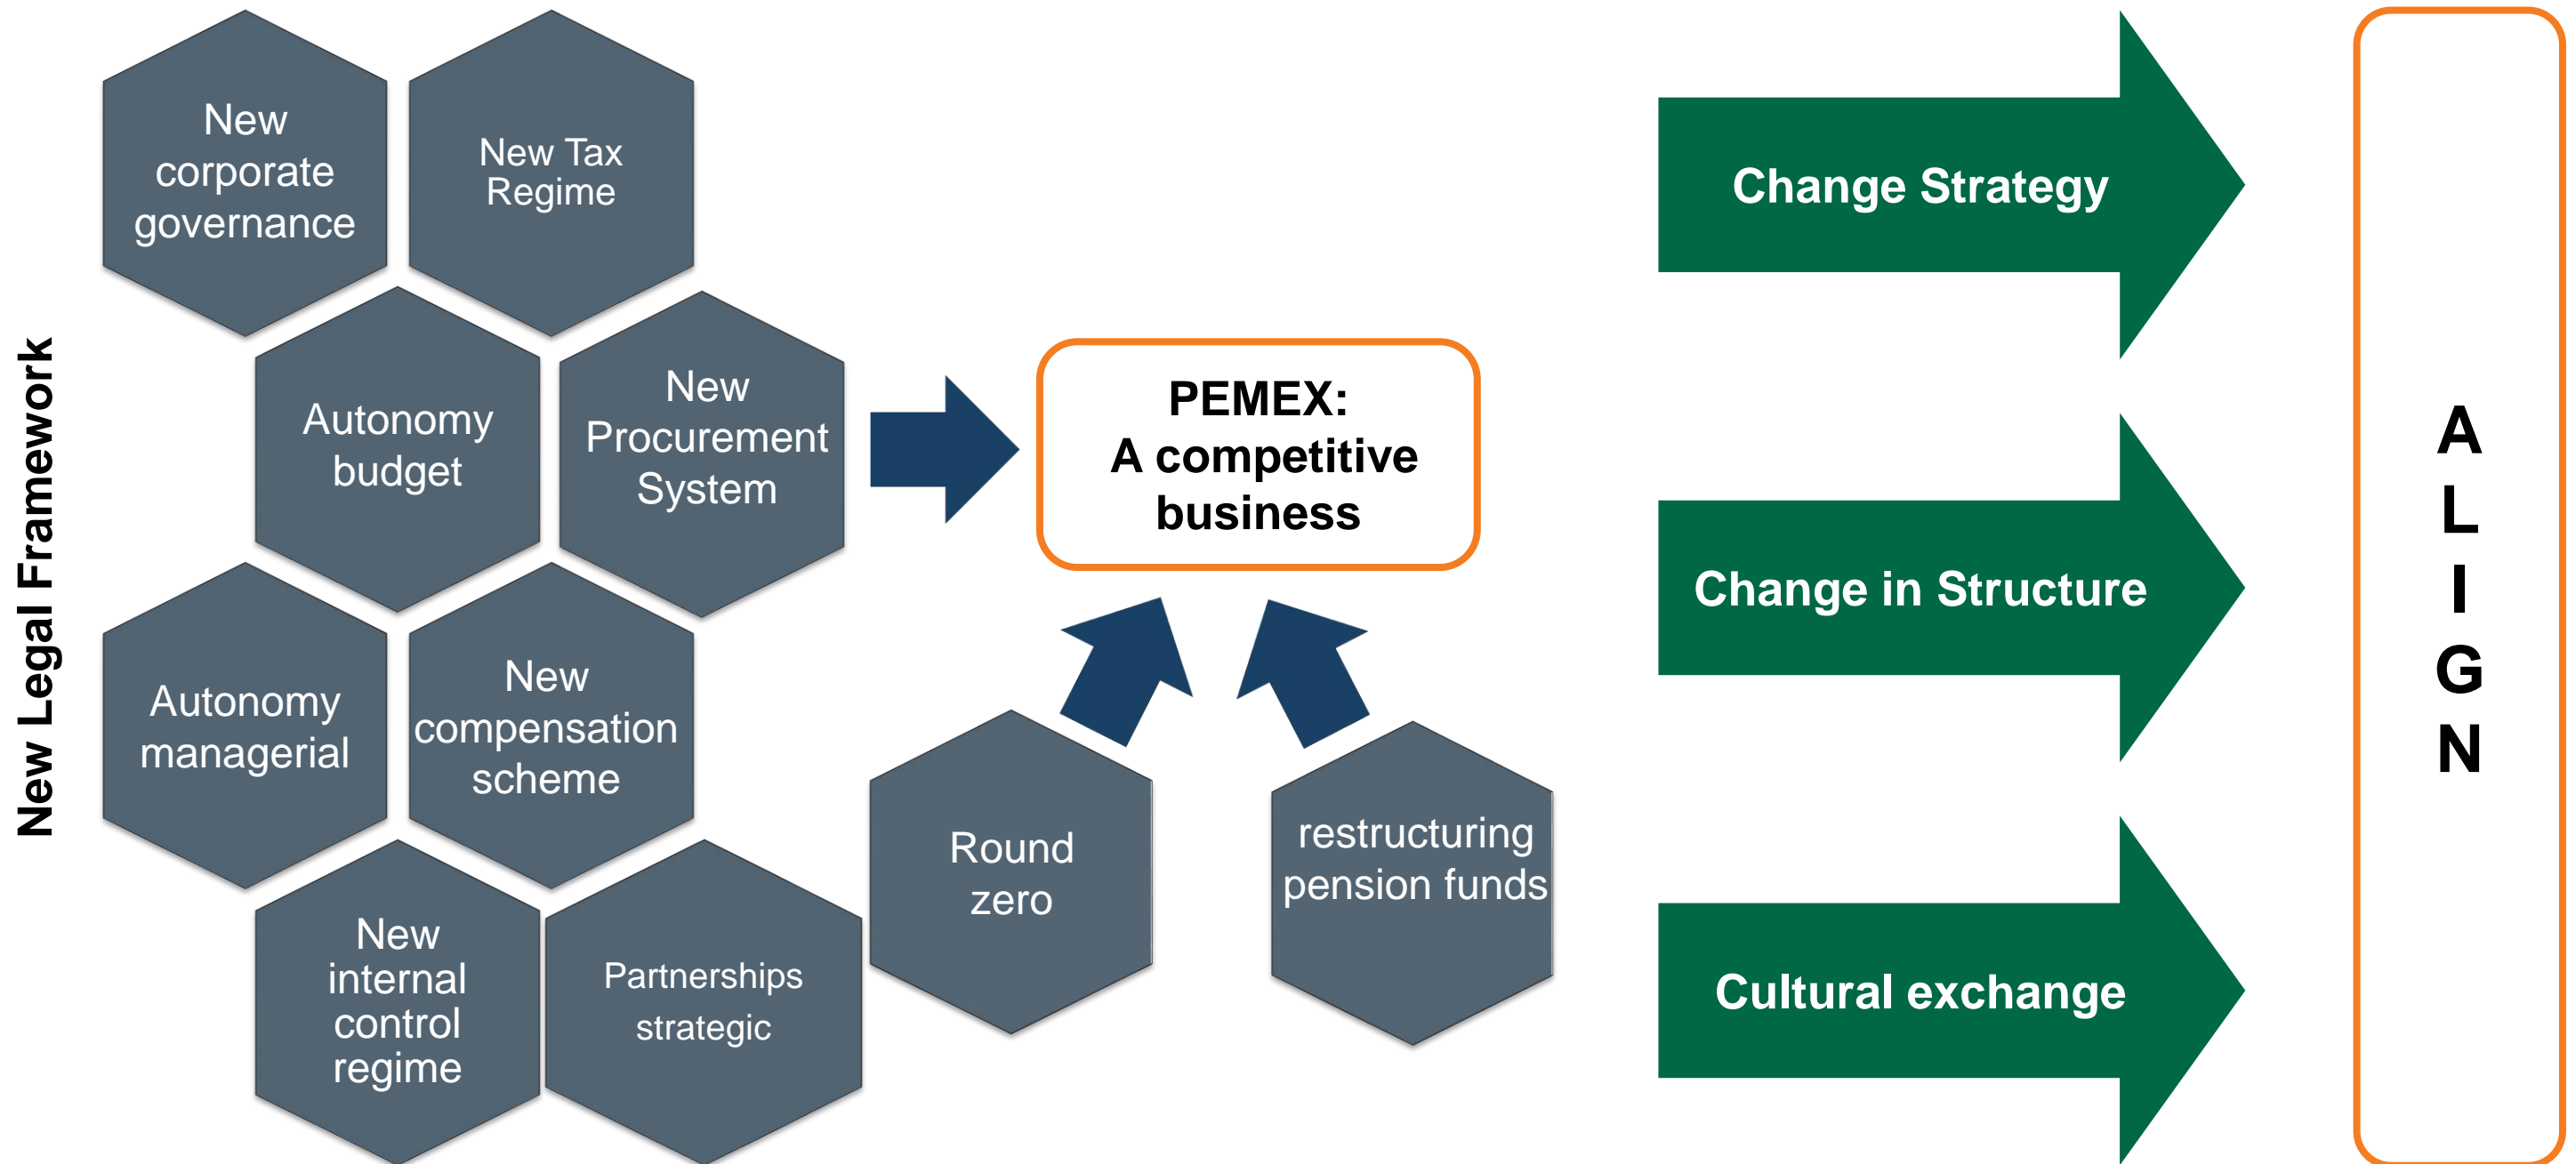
New Legal Framework

New corporate governance

New Tax Regime

Autonomy budget

New Procurement System

Autonomy managerial

New compensation scheme

New internal control regime

Partnerships strategic

PEMEX: A competitive business

Round zero

restructuring pension funds

Change Strategy

Change in Structure

Cultural exchange

A L I G N